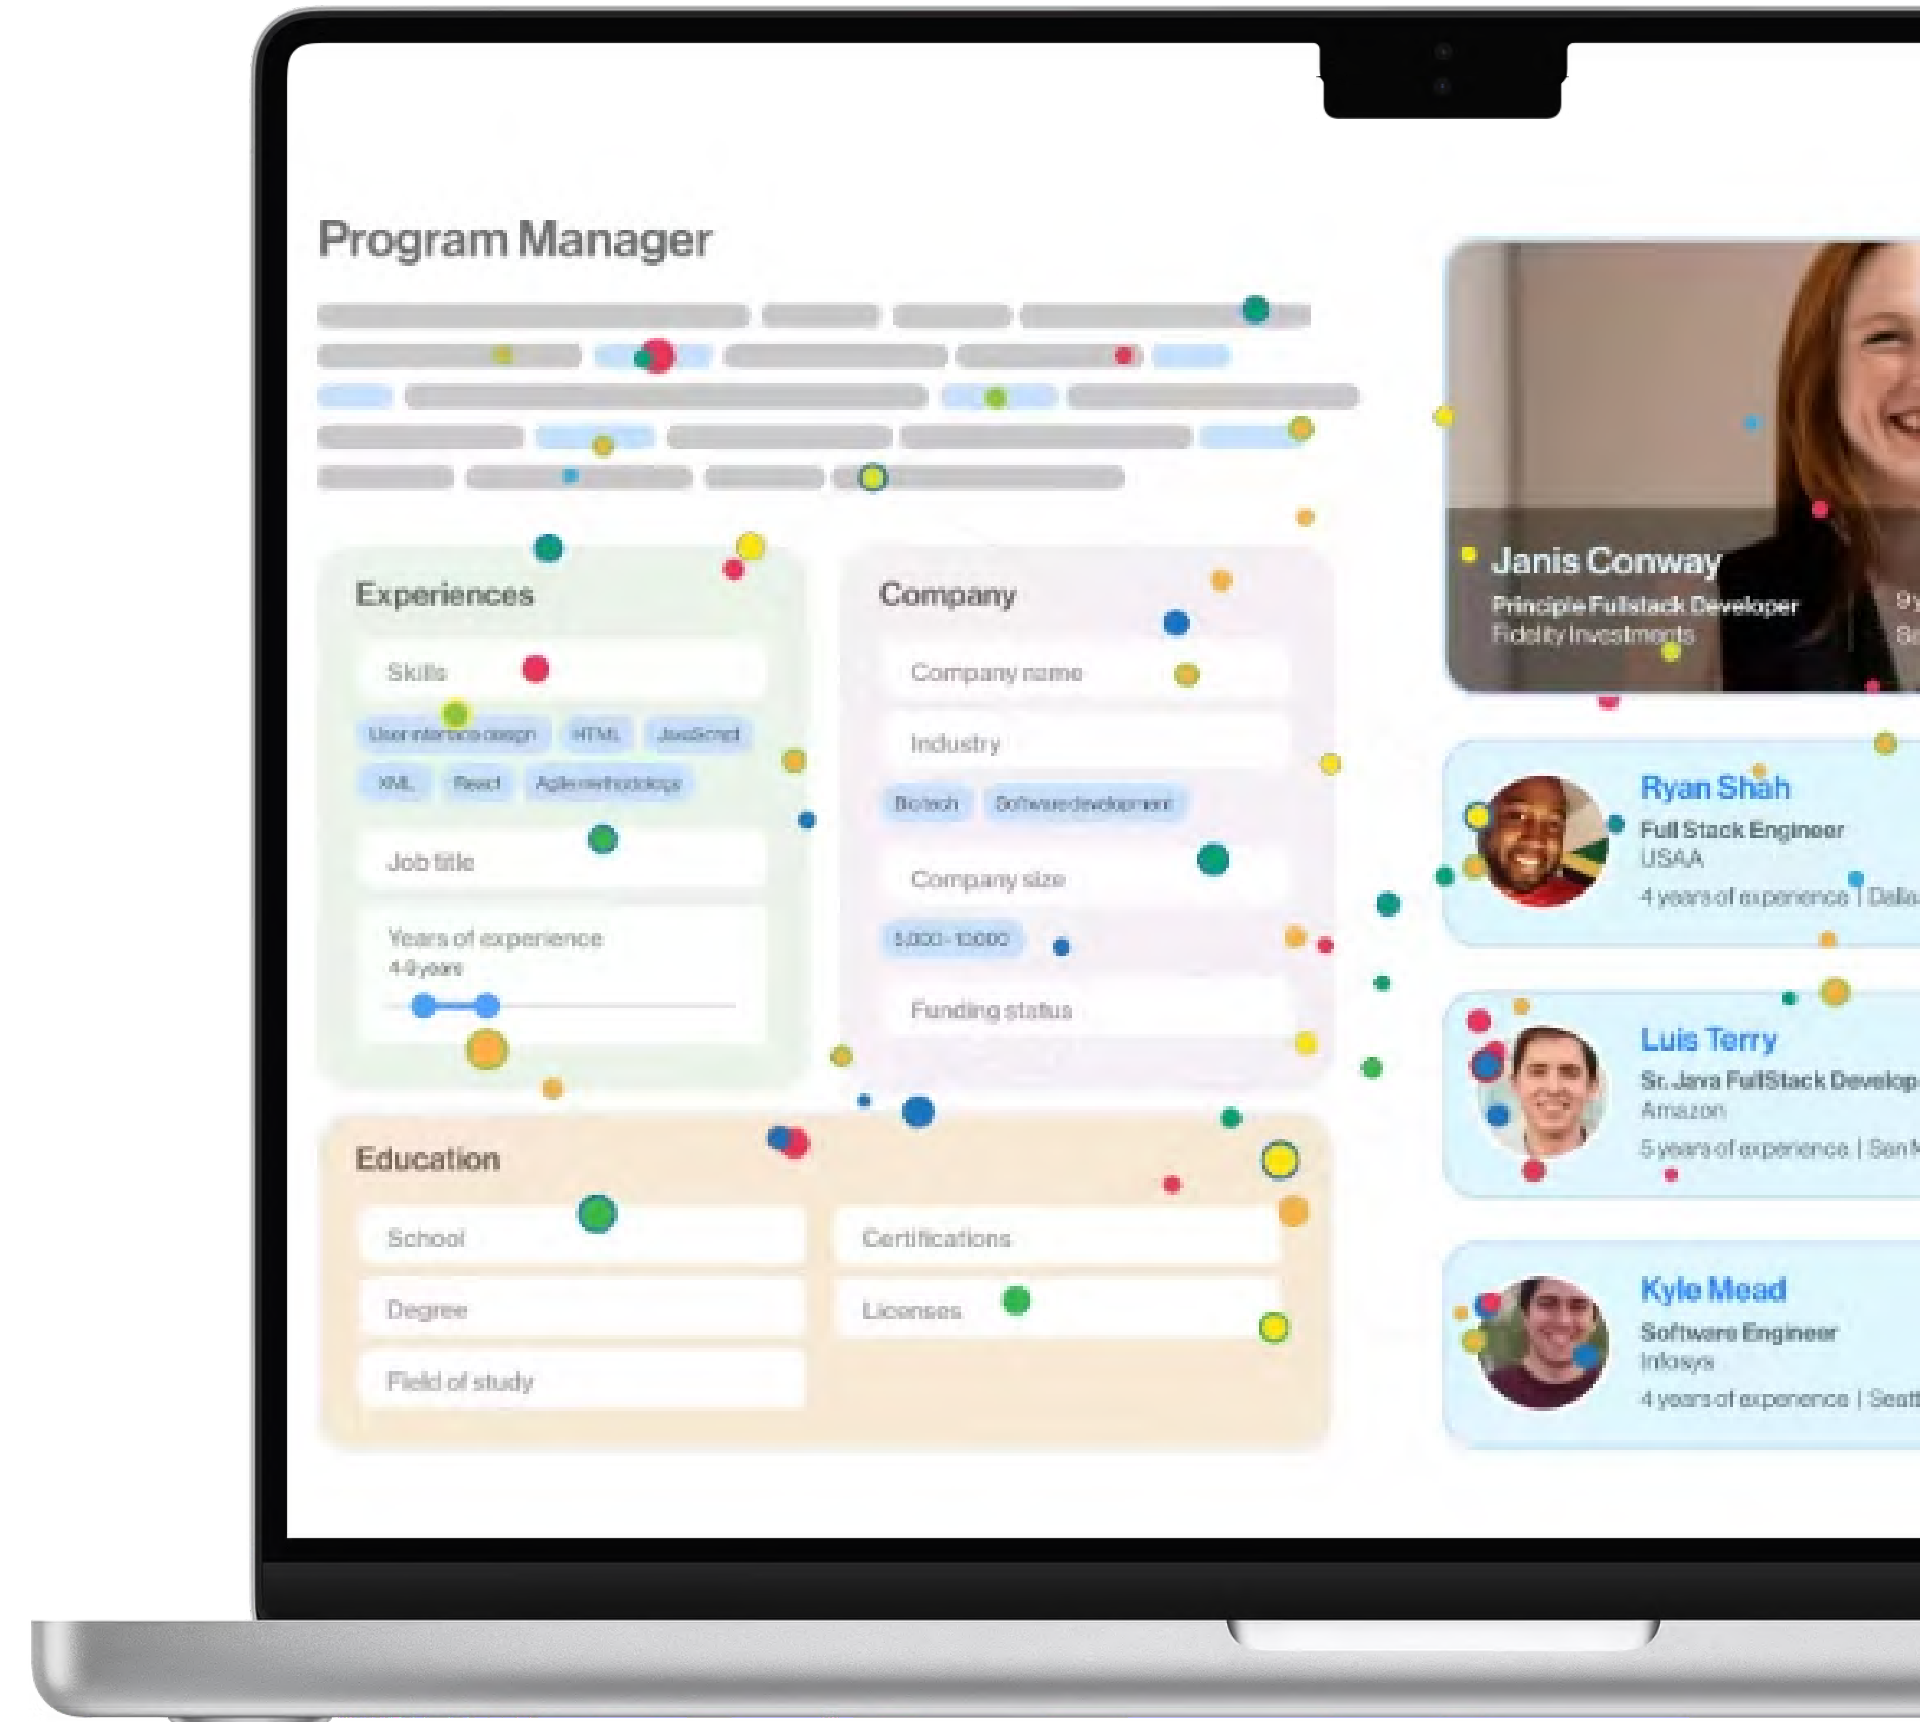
Program Manager

Experiences

Skills

User interface design HTML JavaScript XML React Agile methodology

Job title

Years of experience
4-9 years

Company

Company name

Industry

Biotech Software development

Company size

5,000 - 10,000

Funding status

Education

School

Degree

Field of study

Certifications

Licenses

Janis Conway
Principle Fullstack Developer
Fidelity Investments

Ryan Shah
Full Stack Engineer
USAA
4 years of experience | Dalla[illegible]

Luis Terry
Sr. Java FullStack Develop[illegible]
Amazon
5 years of experience | San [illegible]

Kyle Mead
Software Engineer
Infosys
4 years of experience | Seatt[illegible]